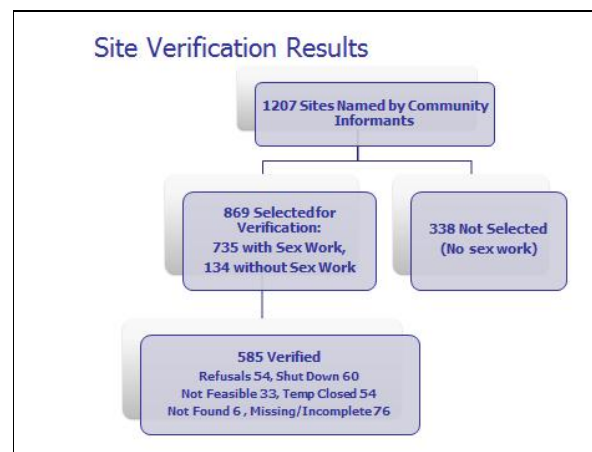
Site Verification Results

1207 Sites Named by Community Informants

869 Selected for Verification:
735 with Sex Work,
134 without Sex Work

338 Not Selected
(No sex work)

585 Verified
Refusals 54, Shut Down 60
Not Feasible 33, Temp Closed 54
Not Found 6 , Missing/Incomplete 76